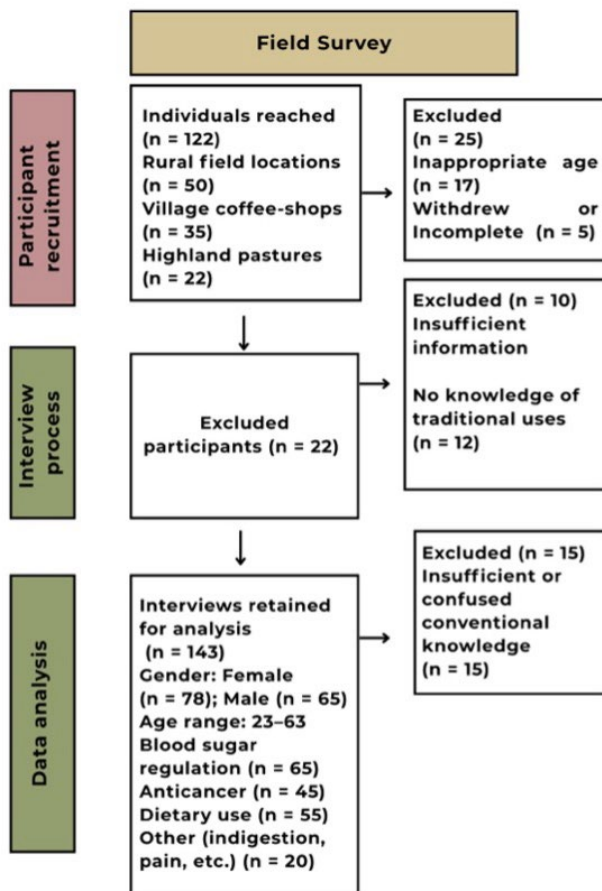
Field Survey

Participant recruitment

Individuals reached (n = 122)
Rural field locations (n = 50)
Village coffee-shops (n = 35)
Highland pastures (n = 22)

Excluded (n = 25)
Inappropriate age (n = 17)
Withdrew or Incomplete (n = 5)

Interview process

Excluded participants (n = 22)

Excluded (n = 10)
Insufficient information

No knowledge of traditional uses (n = 12)

Data analysis

Interviews retained for analysis (n = 143)
Gender: Female (n = 78); Male (n = 65)
Age range: 23–63
Blood sugar regulation (n = 65)
Anticancer (n = 45)
Dietary use (n = 55)
Other (indigestion, pain, etc.) (n = 20)

Excluded (n = 15)
Insufficient or confused conventional knowledge (n = 15)